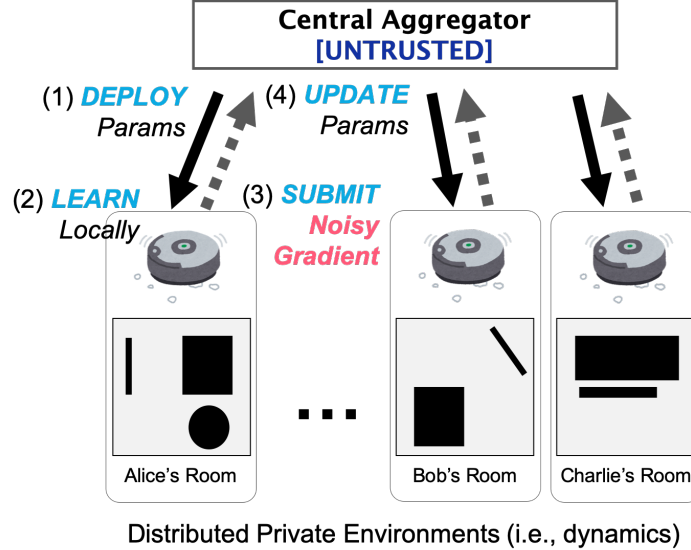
Central Aggregator
[UNTRUSTED]

(1) DEPLOY Params

(4) UPDATE Params

(2) LEARN Locally

(3) SUBMIT Noisy Gradient

...

Alice's Room

Bob's Room

Charlie's Room

Distributed Private Environments (i.e., dynamics)